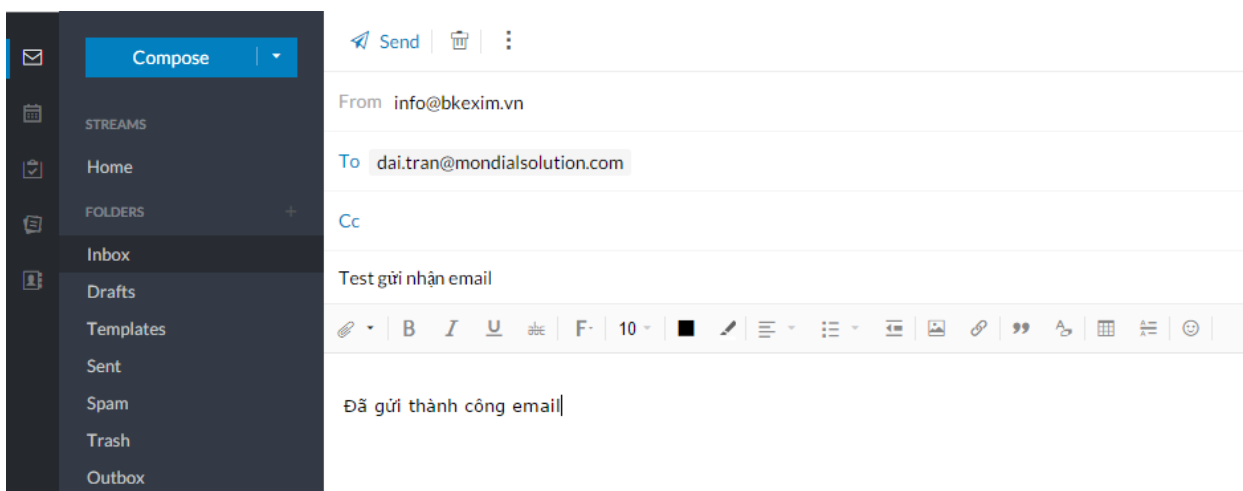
Compose

STREAMS

Home

FOLDERS

Inbox

Drafts

Templates

Sent

Spam

Trash

Outbox

Send

From info@bkexim.vn

To dai.tran@mondialsolution.com

Cc

Test gửi nhận email

B I U F 10

Đã gửi thành công email